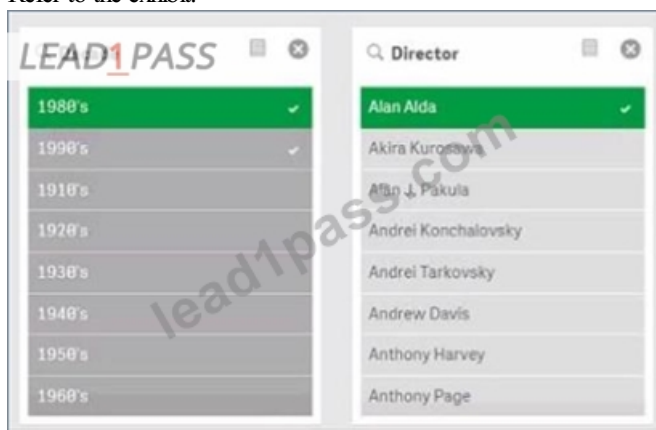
Refer to the exhibit.

LEAD1PASS

1980's
1990's
1910's
1920's
1930's
1940's
1950's
1960's

Director

Alan Alda
Akira Kurosawa
Alan J. Pakula
Andrei Konchalovsky
Andrei Tarkovsky
Andrew Davis
Anthony Harvey
Anthony Page

lead1pass.com